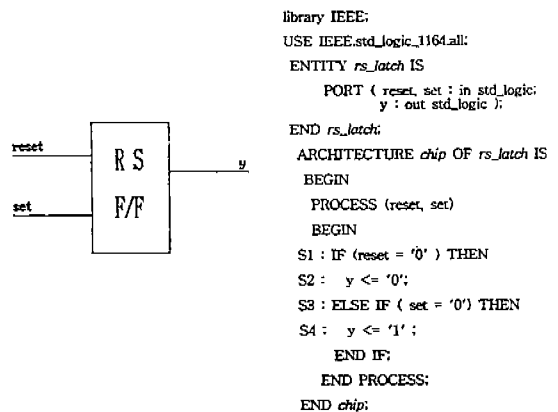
reset

set

R S
F/F

y

library IEEE;
USE IEEE.std_logic_1164.all;
ENTITY rs_latch IS
PORT ( reset, set : in std_logic;
y : out std_logic );
END rs_latch;
ARCHITECTURE chip OF rs_latch IS
BEGIN
PROCESS (reset, set)
BEGIN
S1 : IF (reset = '0' ) THEN
S2 : y <= '0';
S3 : ELSE IF ( set = '0') THEN
S4 : y <= '1' ;
END IF;
END PROCESS;
END chip;